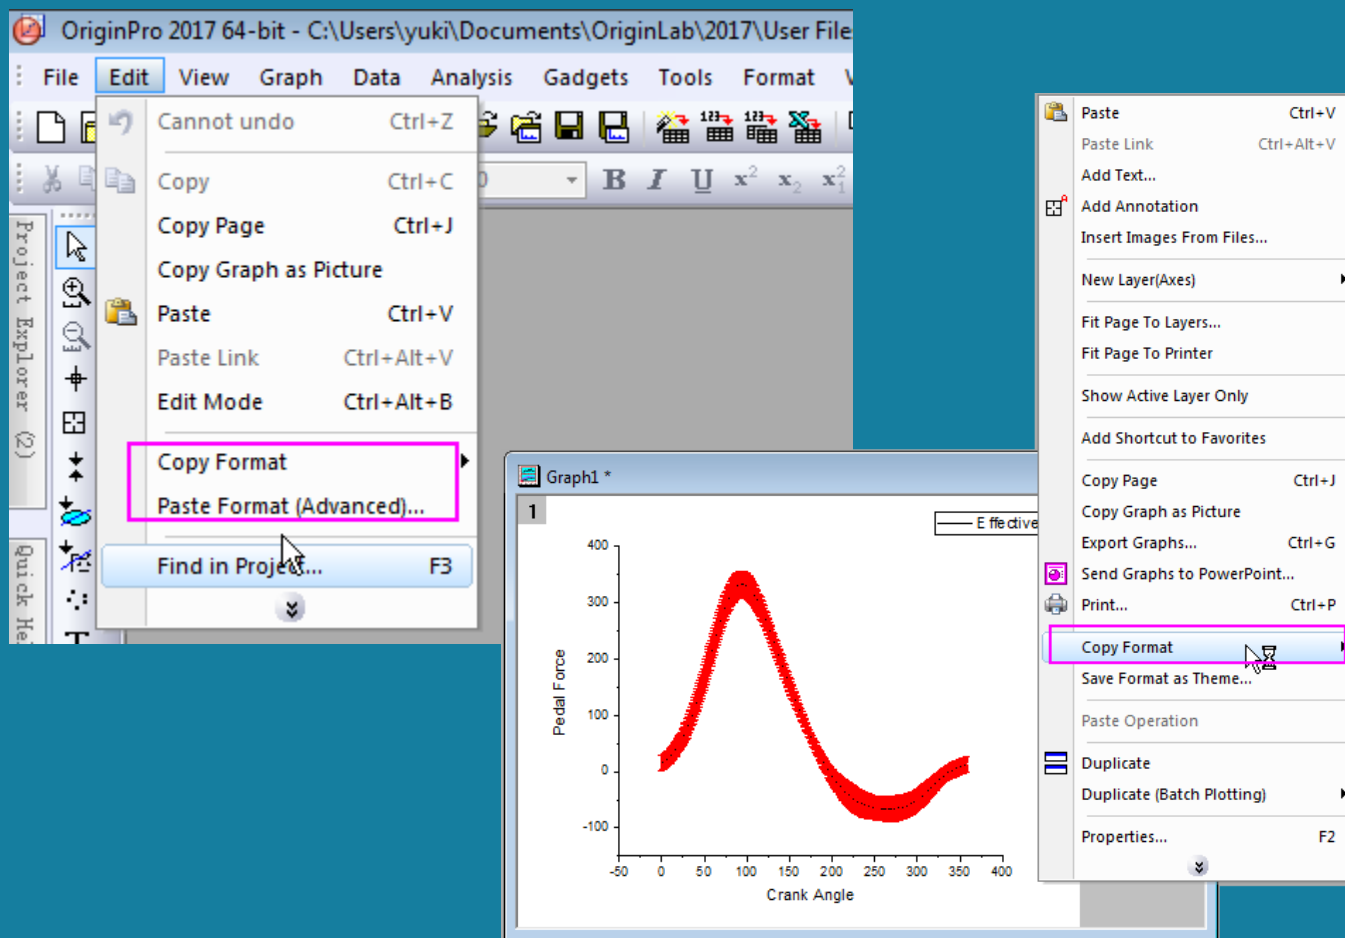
OriginPro 2017 64-bit - C:\Users\yuki\Documents\OriginLab\2017\User File

File Edit View Graph Data Analysis Gadgets Tools Format

Cannot undo Ctrl+Z
Copy Ctrl+C
Copy Page Ctrl+J
Copy Graph as Picture
Paste Ctrl+V
Paste Link Ctrl+Alt+V
Edit Mode Ctrl+Alt+B
Copy Format
Paste Format (Advanced)...
Find in Project... F3

Project Explorer (2)
Quick He

B I U $x^2$ $x_2$ $x_1^2$

Graph1 *
1
Effective

Pedal Force
Crank Angle
400
300
200
100
0
-100
-50 0 50 100 150 200 250 300 350 400

Paste Ctrl+V
Paste Link Ctrl+Alt+V
Add Text...
Add Annotation
Insert Images From Files...
New Layer(Axes)
Fit Page To Layers...
Fit Page To Printer
Show Active Layer Only
Add Shortcut to Favorites
Copy Page Ctrl+J
Copy Graph as Picture
Export Graphs... Ctrl+G
Send Graphs to PowerPoint...
Print... Ctrl+P
Copy Format
Save Format as Theme...
Paste Operation
Duplicate
Duplicate (Batch Plotting)
Properties... F2